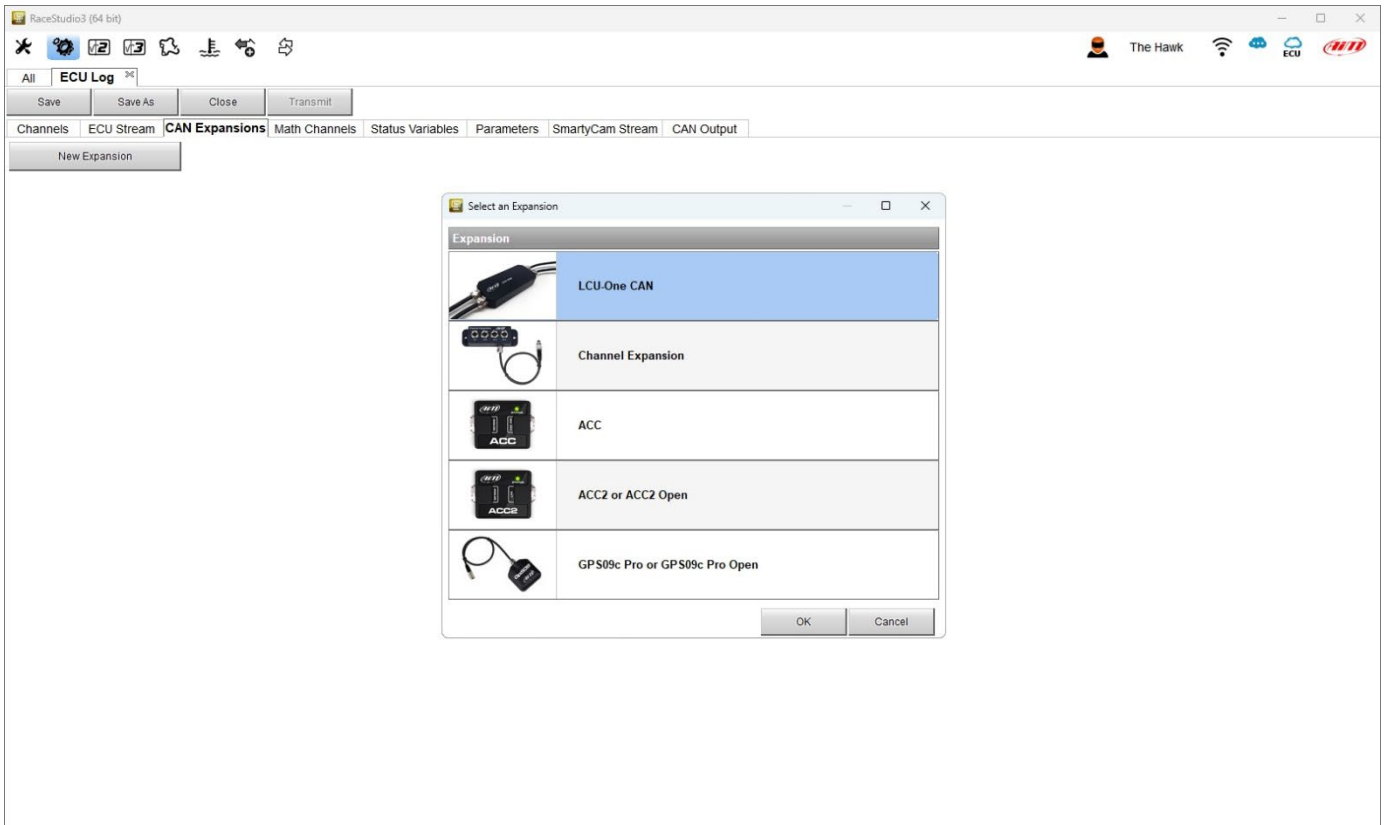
RaceStudio3 (64 bit)

The Hawk

ECU

All ECU Log

Save Save As Close Transmit

Channels ECU Stream CAN Expansions Math Channels Status Variables Parameters SmartyCam Stream CAN Output

New Expansion

Select an Expansion

Expansion

LCU-One CAN

Channel Expansion

ACC

ACC

ACC2

ACC2 or ACC2 Open

GPS09c Pro or GPS09c Pro Open

OK Cancel